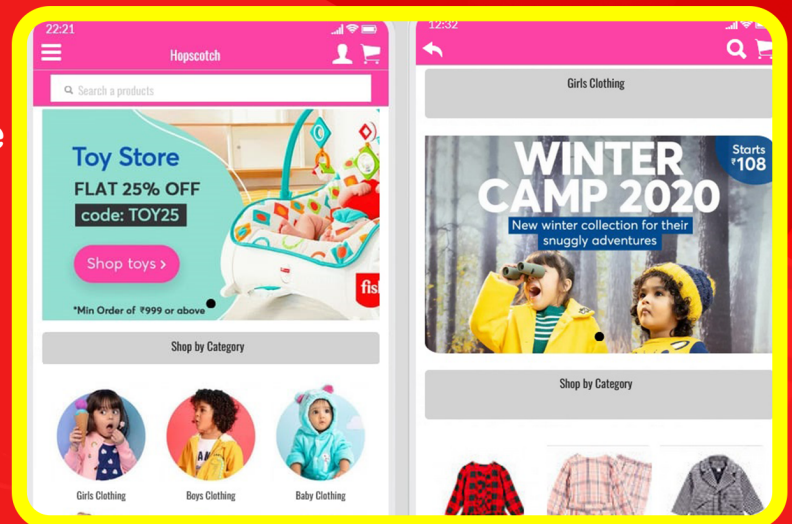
22:21

Hopscotch

Search a products

Toy Store

FLAT 25% OFF

code: TOY25

Shop toys ›

*Min Order of ₹999 or above

fis

Shop by Category

Girls Clothing

Boys Clothing

Baby Clothing

12:32

Girls Clothing

WINTER CAMP 2020

New winter collection for their snuggly adventures

Starts ₹108

Shop by Category